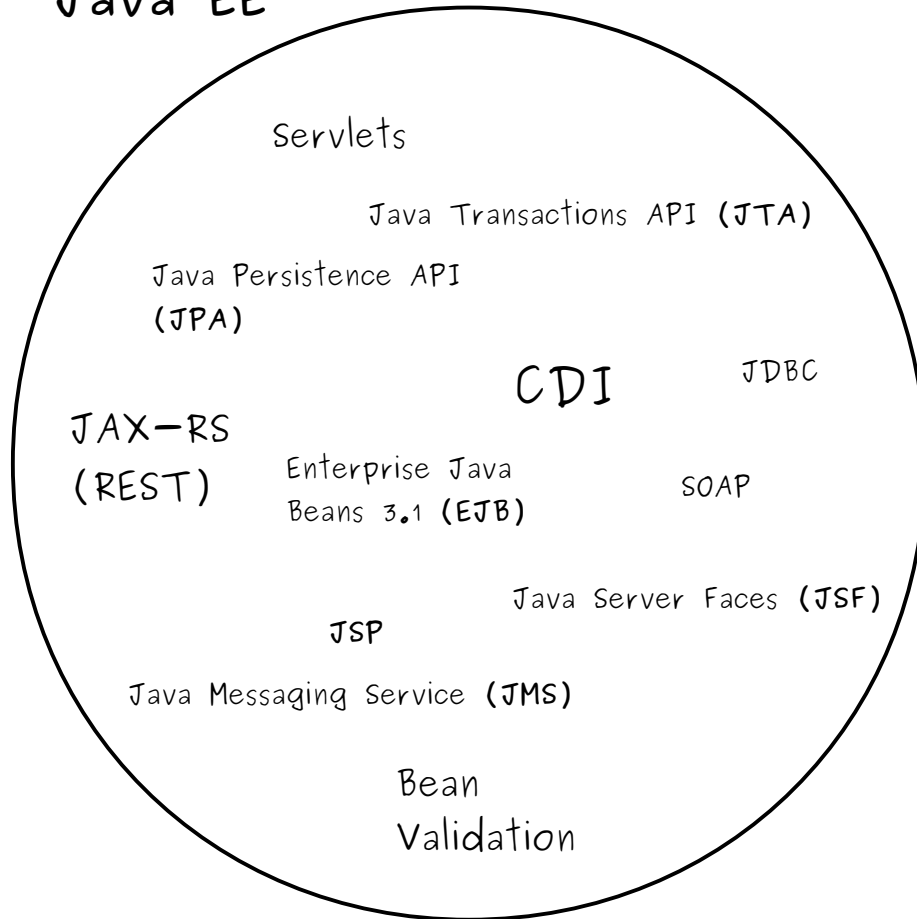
Java EE

Servlets

Java Transactions API (JTA)

Java Persistence API (JPA)

CDI

JDBC

JAX-RS (REST)

Enterprise Java Beans 3.1 (EJB)

SOAP

Java Server Faces (JSF)

JSP

Java Messaging Service (JMS)

Bean Validation